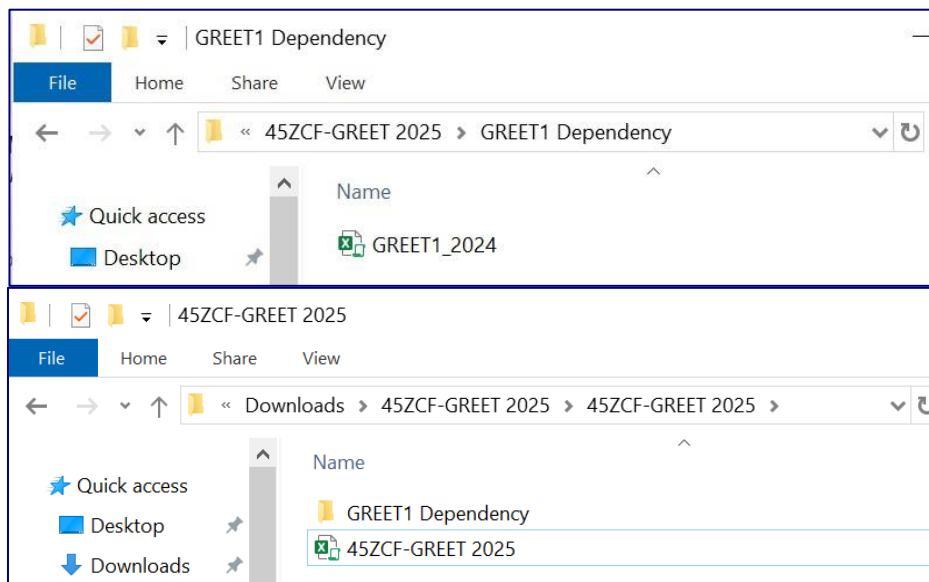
GREET1 Dependency

File Home Share View

« 45ZCF-GREET 2025 > GREET1 Dependency

Quick access
Desktop

Name
GREET1_2024

45ZCF-GREET 2025

File Home Share View

« Downloads > 45ZCF-GREET 2025 > 45ZCF-GREET 2025 >

Quick access
Desktop
Downloads

Name
GREET1 Dependency
45ZCF-GREET 2025